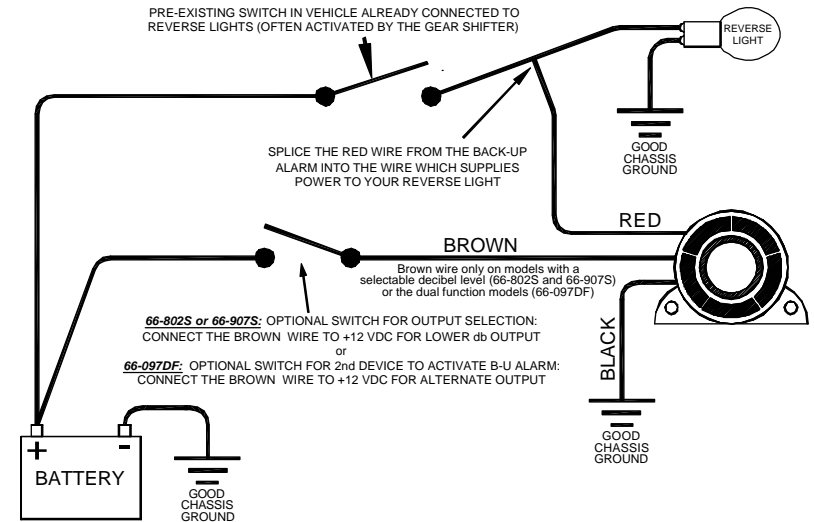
PRE-EXISTING SWITCH IN VEHICLE ALREADY CONNECTED TO REVERSE LIGHTS (OFTEN ACTIVATED BY THE GEAR SHIFTER)

REVERSE LIGHT

GOOD CHASSIS GROUND

SPLICE THE RED WIRE FROM THE BACK-UP ALARM INTO THE WIRE WHICH SUPPLIES POWER TO YOUR REVERSE LIGHT

RED

BROWN

Brown wire only on models with a selectable decibel level (66-802S and 66-907S) or the dual function models (66-097DF)

66-802S or 66-907S: OPTIONAL SWITCH FOR OUTPUT SELECTION: CONNECT THE BROWN WIRE TO +12 VDC FOR LOWER db OUTPUT
or
66-097DF: OPTIONAL SWITCH FOR 2nd DEVICE TO ACTIVATE B-U ALARM: CONNECT THE BROWN WIRE TO +12 VDC FOR ALTERNATE OUTPUT

BLACK

GOOD CHASSIS GROUND

+ -
BATTERY

GOOD CHASSIS GROUND